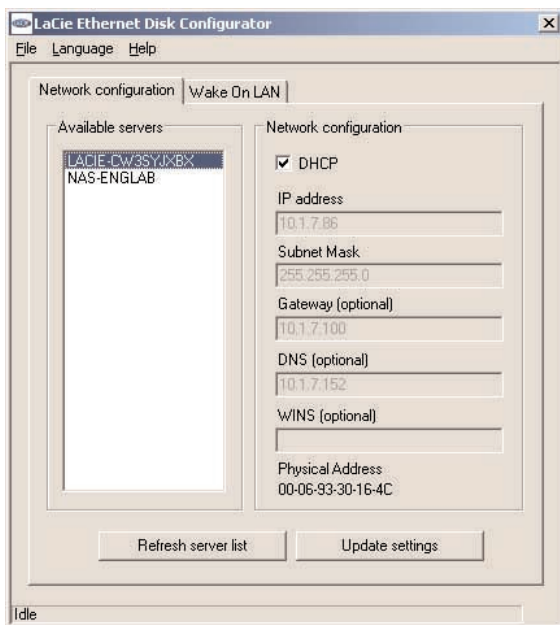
LaCie Ethernet Disk Configurator

File Language Help

Network configuration | Wake On LAN

Available servers

LACIE-CW3SYJXBX
NAS-ENGLAB

Network configuration

DHCP

IP address
10.1.7.86

Subnet Mask
255.255.255.0

Gateway (optional)
10.1.7.100

DNS (optional)
10.1.7.152

WINS (optional)

Physical Address
00-06-93-30-16-4C

Refresh server list

Update settings

Idle